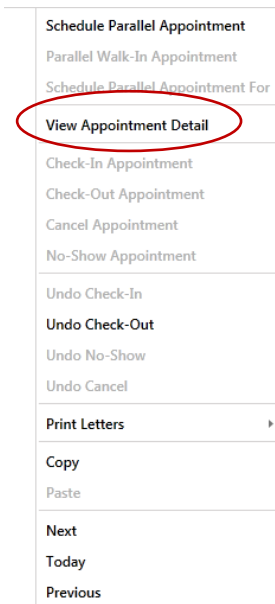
Schedule Parallel Appointment
Parallel Walk-In Appointment
Schedule Parallel Appointment For
View Appointment Detail
Check-In Appointment
Check-Out Appointment
Cancel Appointment
No-Show Appointment
Undo Check-In
Undo Check-Out
Undo No-Show
Undo Cancel
Print Letters
Copy
Paste
Next
Today
Previous